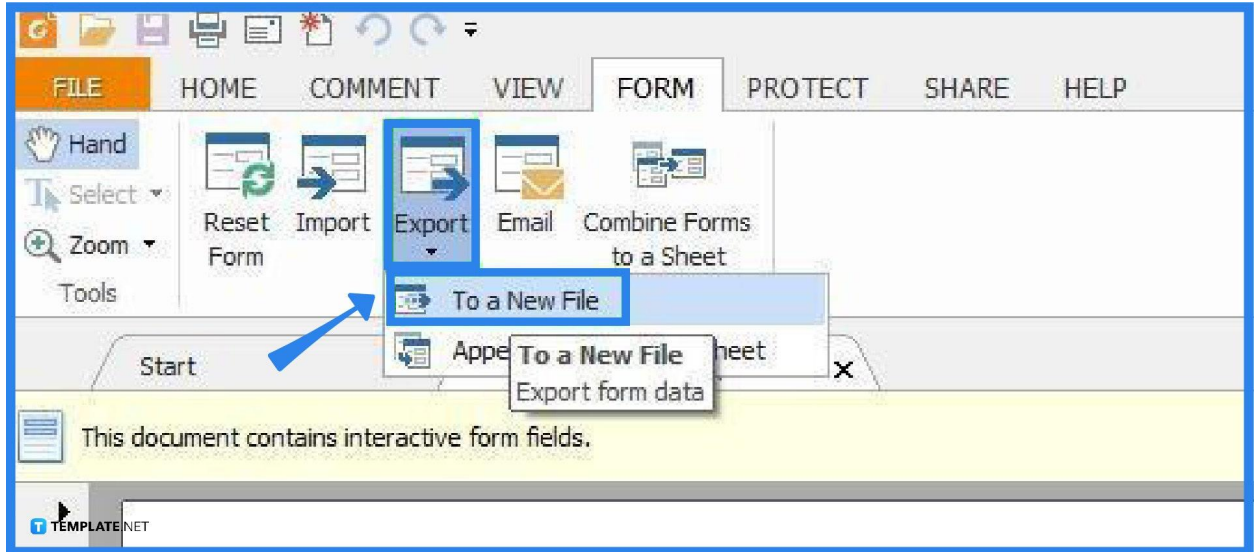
FILE HOME COMMENT VIEW FORM PROTECT SHARE HELP

Hand
Select
Zoom
Tools

Reset Form
Import
Export
Email
Combine Forms to a Sheet

To a New File
Appe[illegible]heet

To a New File
Export form data

Start

This document contains interactive form fields.

TEMPLATE.NET